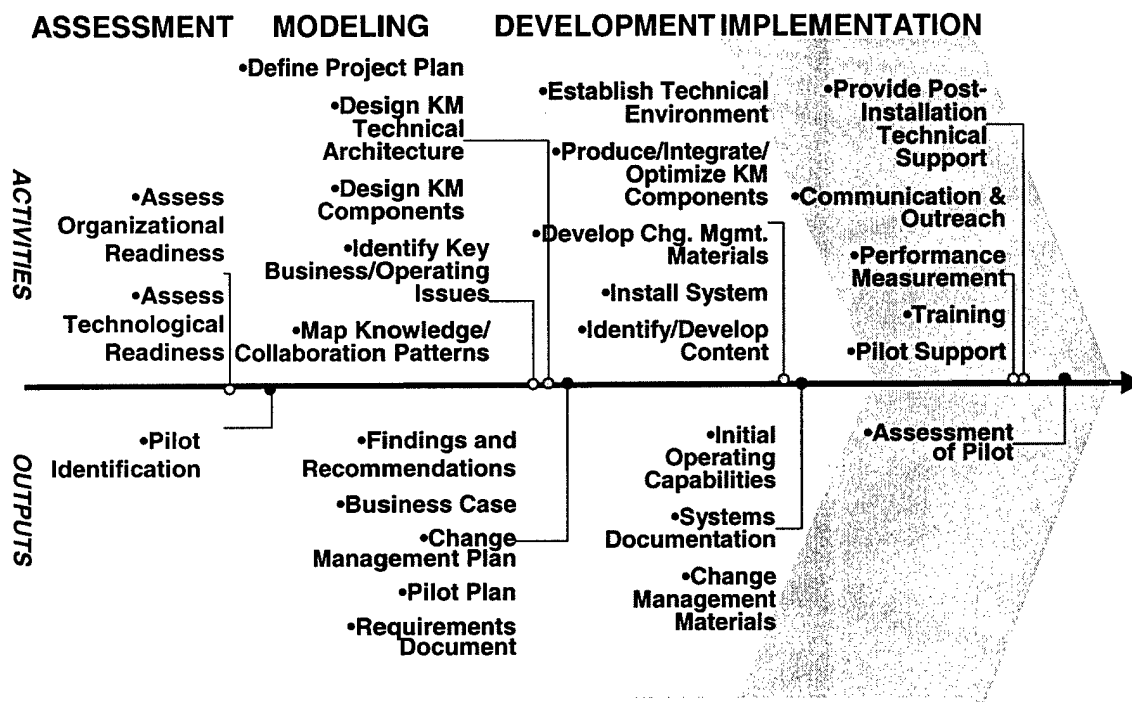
ASSESSMENT MODELING DEVELOPMENT IMPLEMENTATION

ACTIVITIES

•Assess Organizational Readiness

•Assess Technological Readiness

•Define Project Plan

•Design KM Technical Architecture

•Design KM Components

•Identify Key Business/Operating Issues

•Map Knowledge/ Collaboration Patterns

•Establish Technical Environment

•Produce/Integrate/ Optimize KM Components

•Develop Chg. Mgmt. Materials

•Install System

•Identify/Develop Content

•Provide Post-Installation Technical Support

•Communication & Outreach

•Performance Measurement

•Training

•Pilot Support

OUTPUTS

•Pilot Identification

•Findings and Recommendations

•Business Case

•Change Management Plan

•Pilot Plan

•Requirements Document

•Initial Operating Capabilities

•Systems Documentation

•Change Management Materials

•Assessment of Pilot